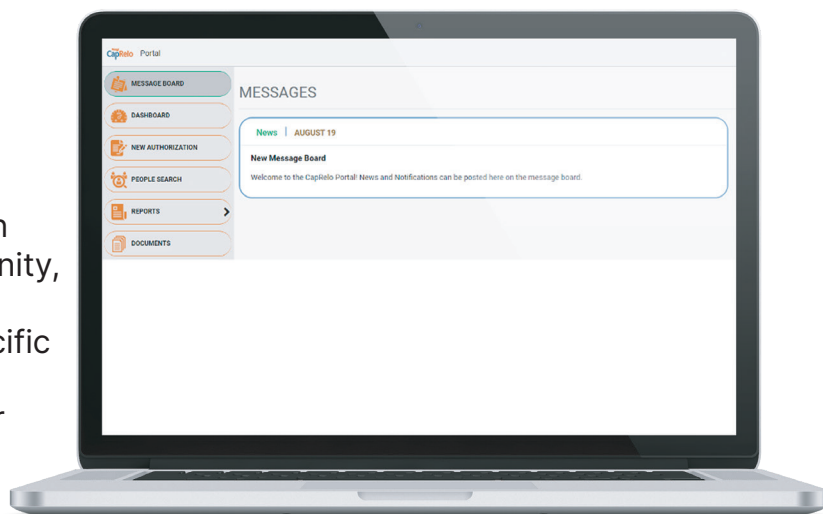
n
nity,
cific
r

CapRelo Portal

MESSAGE BOARD
DASHBOARD
NEW AUTHORIZATION
PEOPLE SEARCH
REPORTS
DOCUMENTS

MESSAGES

News | AUGUST 19

New Message Board

Welcome to the CapRelo Portal! News and Notifications can be posted here on the message board.